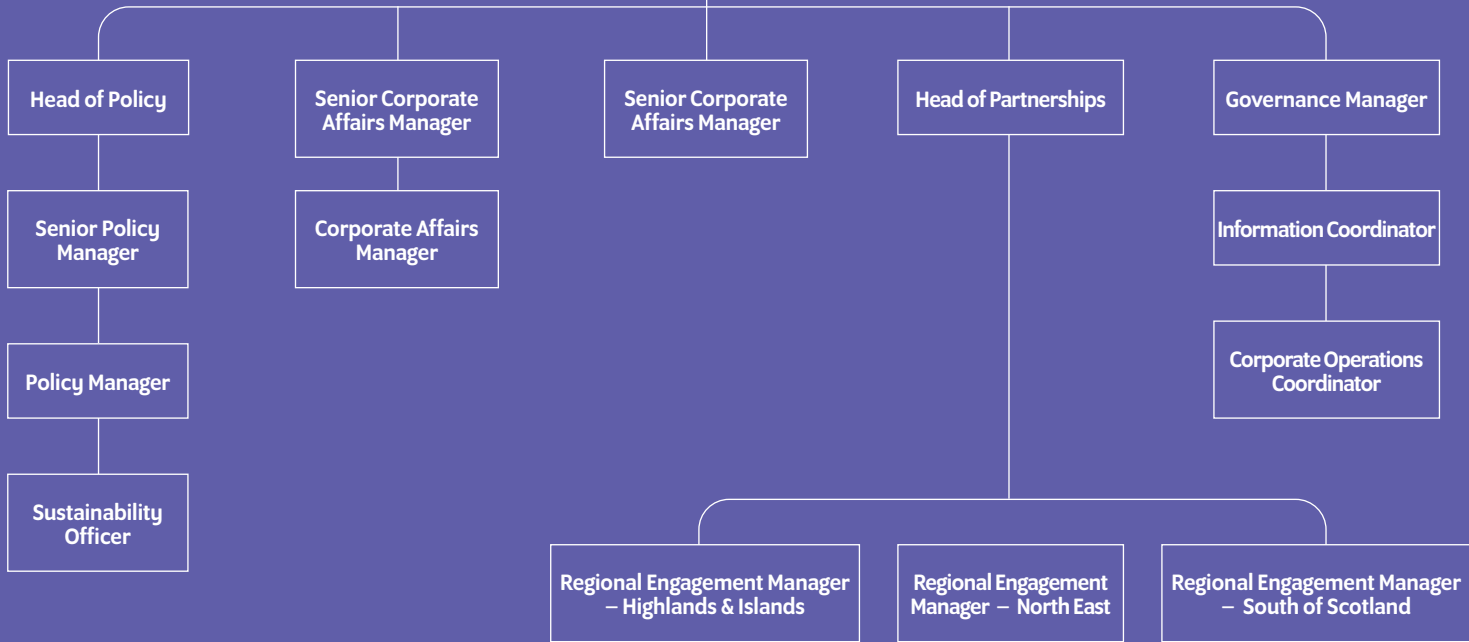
Head of Policy

Senior Policy Manager

Policy Manager

Sustainability Officer

Senior Corporate Affairs Manager

Corporate Affairs Manager

Senior Corporate Affairs Manager

Head of Partnerships

Governance Manager

Information Coordinator

Corporate Operations Coordinator

Regional Engagement Manager – Highlands & Islands

Regional Engagement Manager – North East

Regional Engagement Manager – South of Scotland